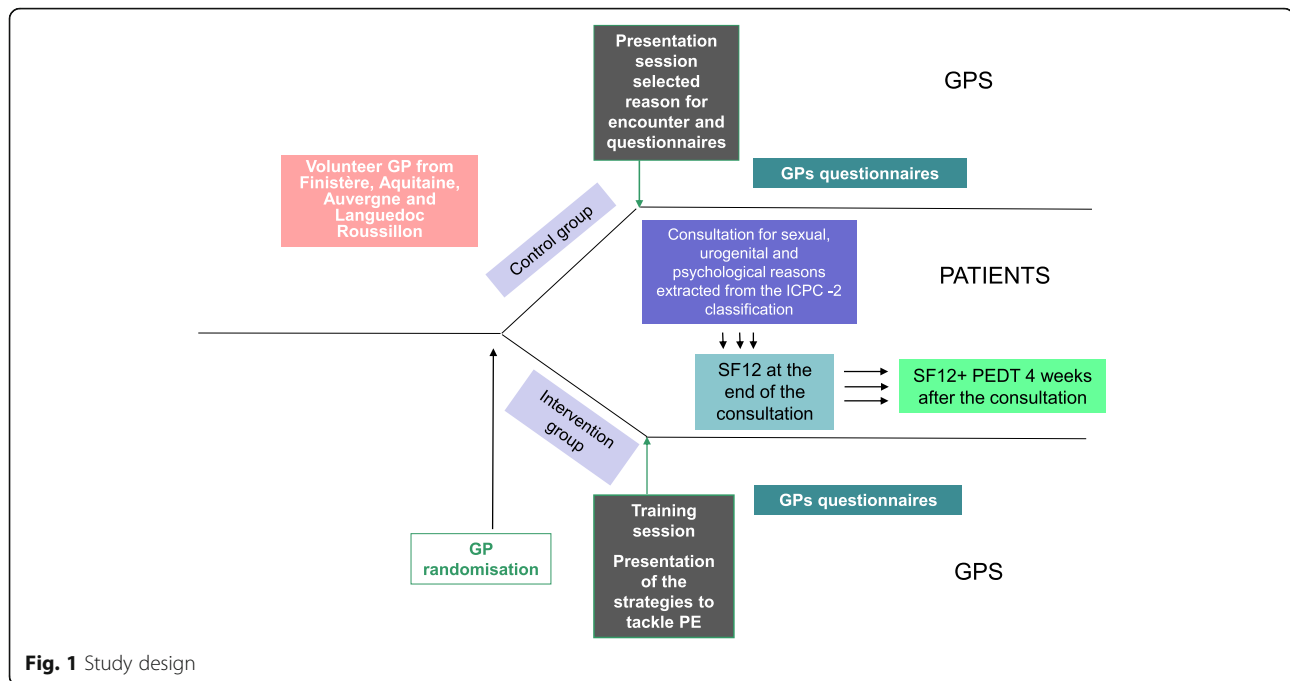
Presentation session selected reason for encounter and questionnaires

GPS

Volunteer GP from Finistère, Aquitaine, Auvergne and Languedoc Roussillon

GPs questionnaires

Control group

Consultation for sexual, urogenital and psychological reasons extracted from the ICPC -2 classification

PATIENTS

SF12 at the end of the consultation

SF12+ PEDT 4 weeks after the consultation

Intervention group

GPs questionnaires

Training session

Presentation of the strategies to tackle PE

GP randomisation

GPS

Fig. 1 Study design